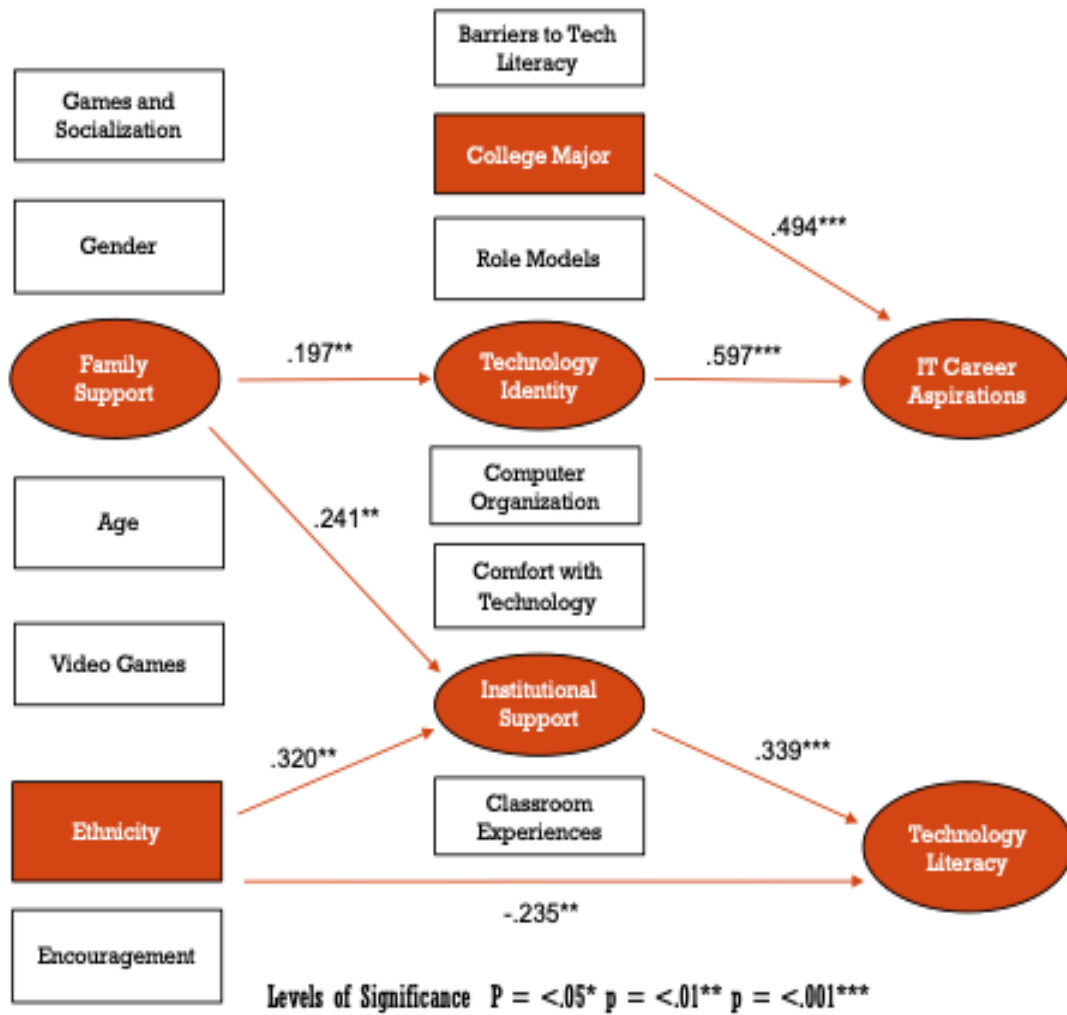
Barriers to Tech Literacy

Games and Socialization

College Major

.494***

Gender

Role Models

Family Support

.197**

Technology Identity

.597***

IT Career Aspirations

Computer Organization

.241**

Age

Comfort with Technology

Video Games

Institutional Support

.320**

.339***

Ethnicity

Classroom Experiences

Technology Literacy

-.235**

Encouragement

Levels of Significance P = <.05* p = <.01** p = <.001***